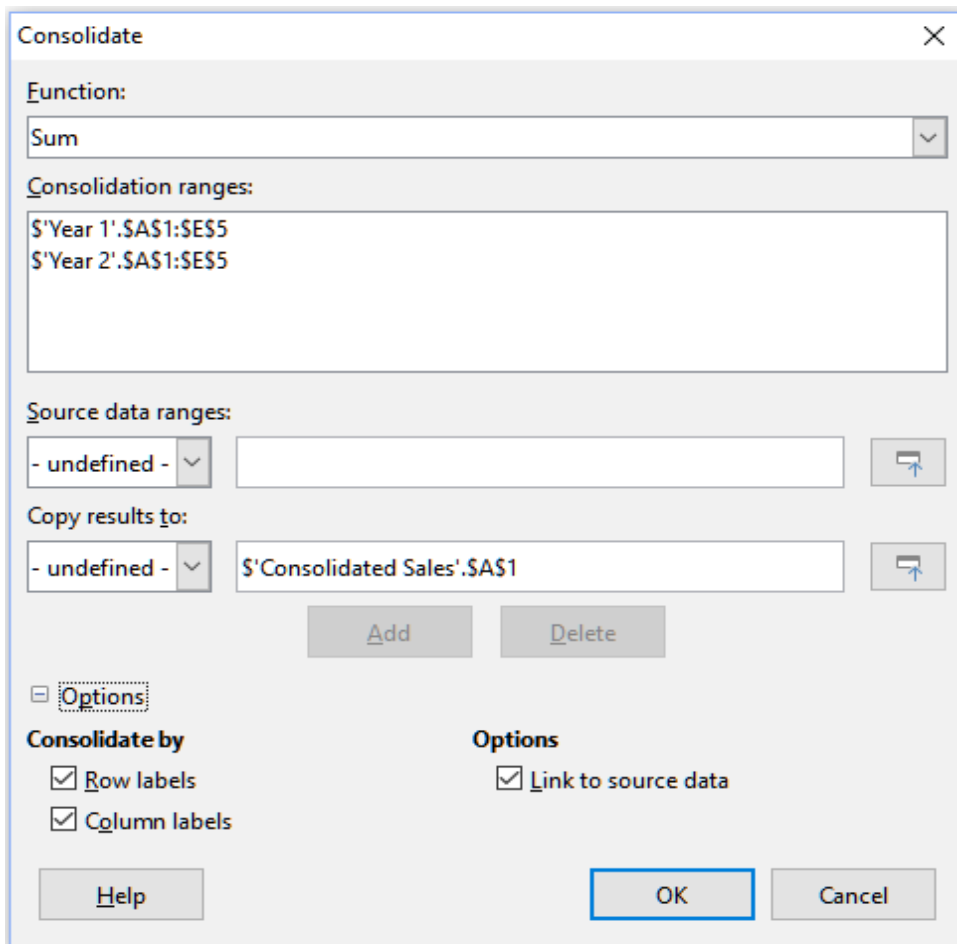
Consolidate

Function:

Sum

Consolidation ranges:

$'Year 1'.$A$1:$E$5
$'Year 2'.$A$1:$E$5

Source data ranges:

- undefined -

Copy results to:

- undefined -

$'Consolidated Sales'.$A$1

Add

Delete

Options

Consolidate by

Row labels

Column labels

Options

Link to source data

Help

OK

Cancel